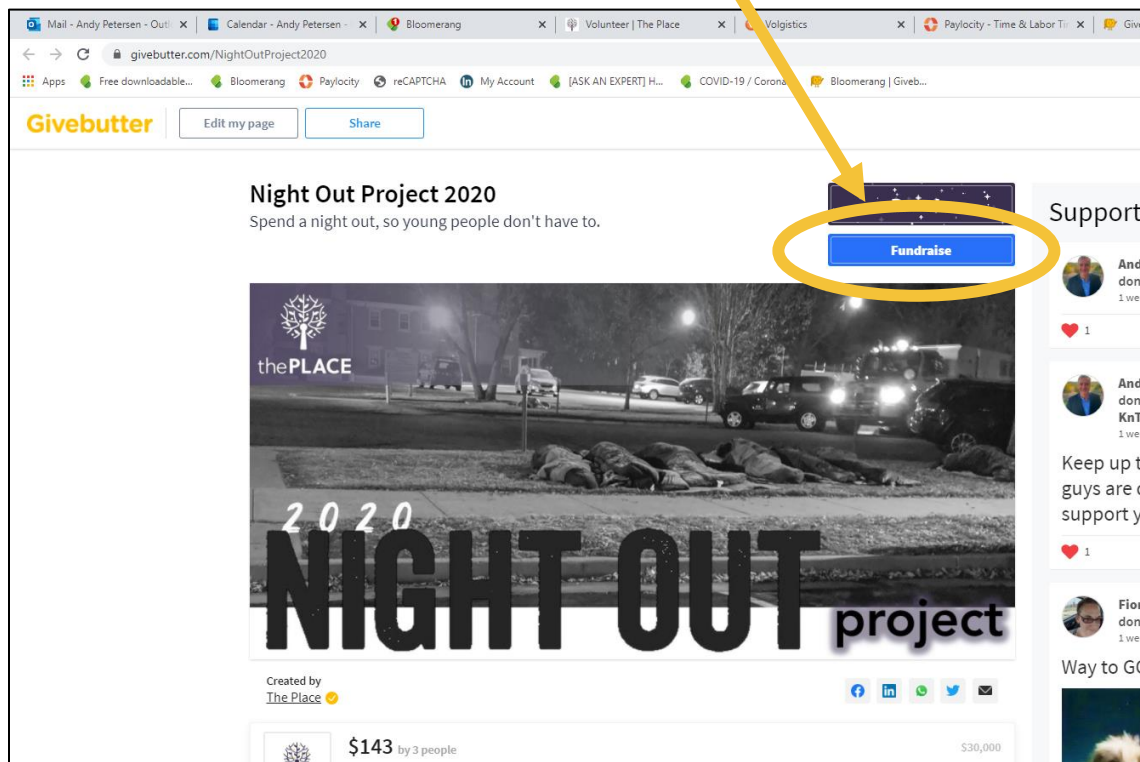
Mail - Andy Petersen - Outl
Calendar - Andy Petersen -
Bloomerang
Volunteer | The Place
Volgistics
Paylocity - Time & Labor Ti
Give

givebutter.com/NightOutProject2020

Apps
Free downloadable...
Bloomerang
Paylocity
reCAPTCHA
My Account
[ASK AN EXPERT] H...
COVID-19 / Corona
Bloomerang | Giveb...

Givebutter
Edit my page
Share

Night Out Project 2020
Spend a night out, so young people don't have to.

Fundraise

Support

thePLACE
2020
NIGHT OUT
project

Created by
The Place

$143 by 3 people
$30,000

And
don
1 we
1

And
don
KnT
1 we
Keep up t
guys are c
support y
1

Fio
don
1 we
Way to GO